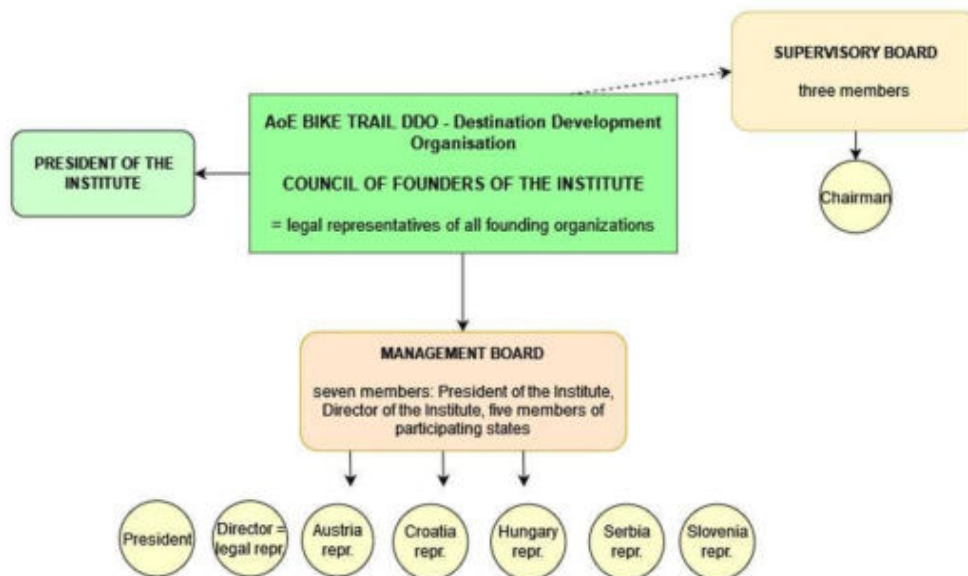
SUPERVISORY BOARD

three members

AoE BIKE TRAIL DDO - Destination Development Organisation

COUNCIL OF FOUNDERS OF THE INSTITUTE

= legal representatives of all founding organizations

PRESIDENT OF THE INSTITUTE

Chairman

MANAGEMENT BOARD

seven members: President of the Institute, Director of the Institute, five members of participating states

President

Director = legal repr.

Austria repr.

Croatia repr.

Hungary repr.

Serbia repr.

Slovenia repr.